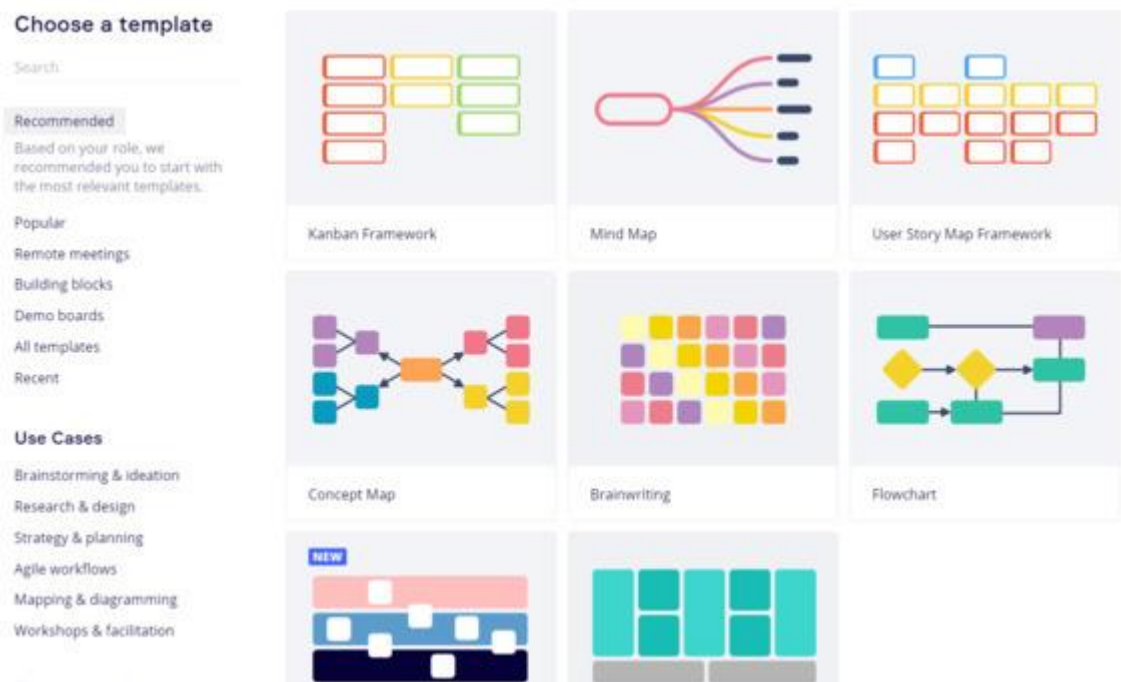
Choose a template

Search

Recommended

Based on your role, we recommended you to start with the most relevant templates.

Popular

Remote meetings

Building blocks

Demo boards

All templates

Recent

Use Cases

Brainstorming & ideation

Research & design

Strategy & planning

Agile workflows

Mapping & diagramming

Workshops & facilitation

Kanban Framework

Mind Map

User Story Map Framework

Concept Map

Brainwriting

Flowchart

NEW